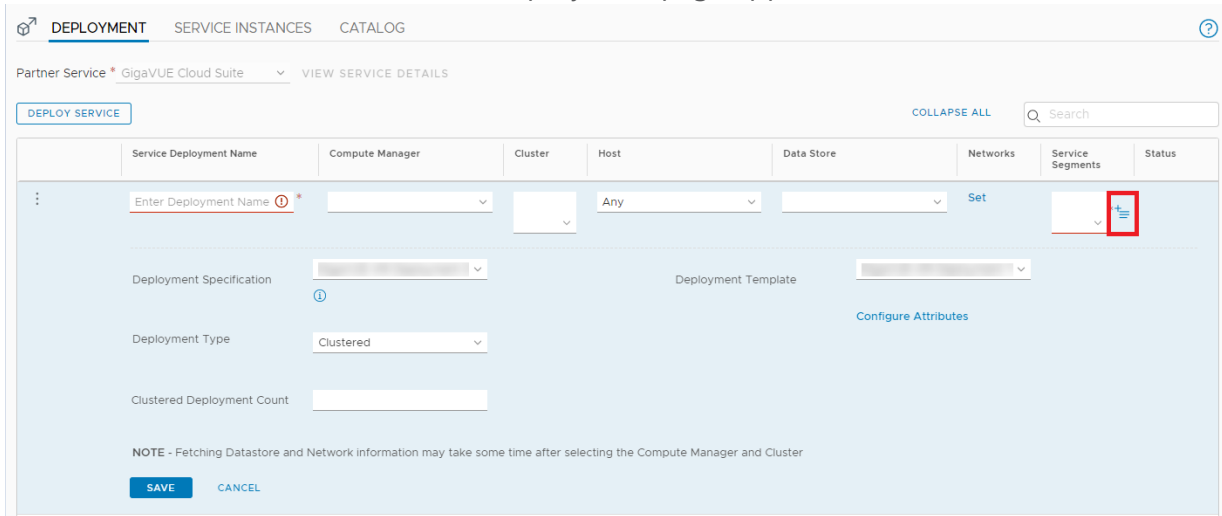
DEPLOYMENT SERVICE INSTANCES CATALOG

Partner Service * GigaVUE Cloud Suite VIEW SERVICE DETAILS

DEPLOY SERVICE

COLLAPSE ALL

Search

| | Service Deployment Name | Compute Manager | Cluster | Host | Data Store | Networks | Service Segments | Status |
|---|---|---|---|---|---|---|---|---|
| | Enter Deployment Name * | | | Any | | Set | | |

Deployment Specification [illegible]

Deployment Template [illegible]

Configure Attributes

Deployment Type Clustered

Clustered Deployment Count

NOTE - Fetching Datastore and Network information may take some time after selecting the Compute Manager and Cluster

SAVE CANCEL